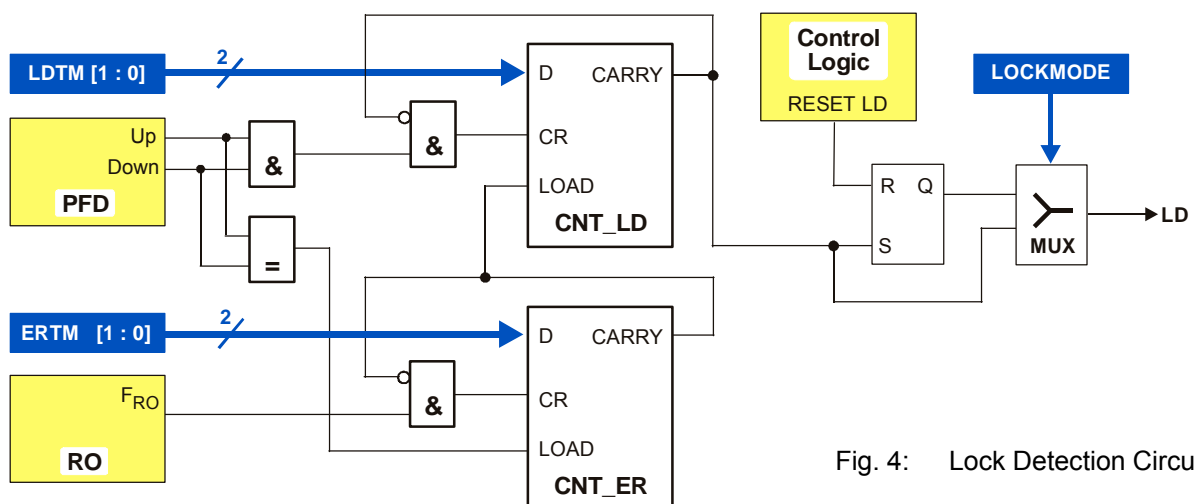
LDTM [1 : 0]

2

D CARRY

CR

LOAD

CNT_LD

&

&

Up

Down

PFD

=

Control Logic

RESET LD

R Q

S

LOCKMODE

MUX

LD

ERTM [1 : 0]

2

D CARRY

CR

LOAD

CNT_ER

&

$F_{RO}$

RO

Fig. 4: Lock Detection Circu